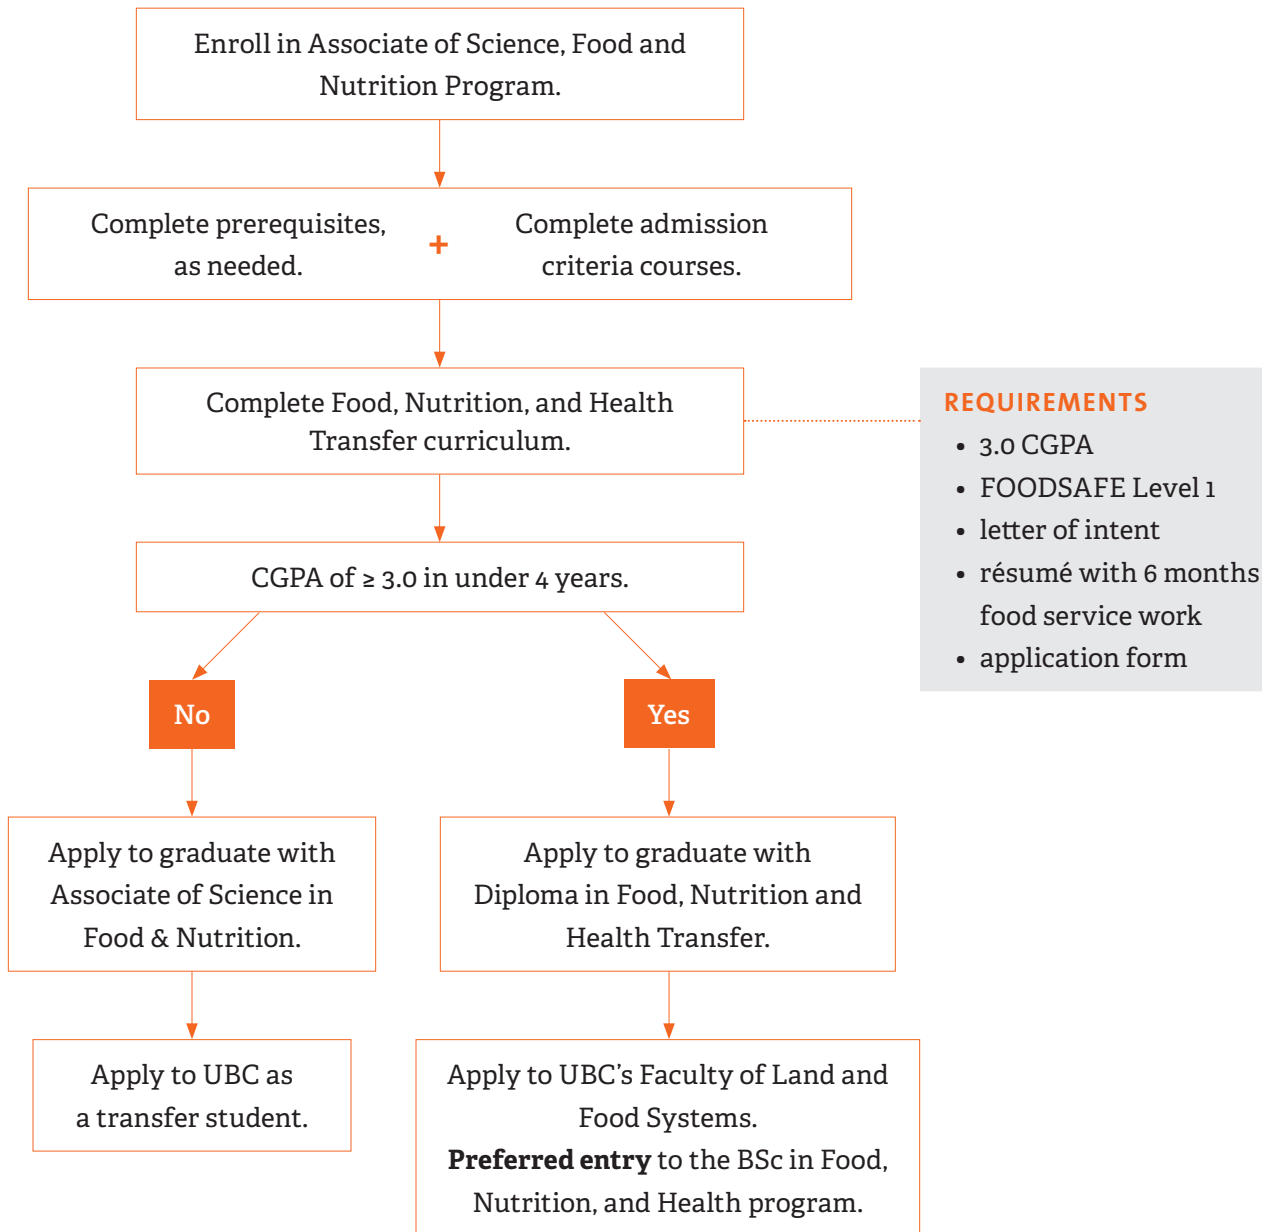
Enroll in Associate of Science, Food and Nutrition Program.

Complete prerequisites, as needed.

+

Complete admission criteria courses.

Complete Food, Nutrition, and Health Transfer curriculum.

REQUIREMENTS
• 3.0 CGPA
• FOODSAFE Level 1
• letter of intent
• résumé with 6 months food service work
• application form

CGPA of ≥ 3.0 in under 4 years.

No

Yes

Apply to graduate with Associate of Science in Food & Nutrition.

Apply to graduate with Diploma in Food, Nutrition and Health Transfer.

Apply to UBC as a transfer student.

Apply to UBC's Faculty of Land and Food Systems.
**Preferred entry** to the BSc in Food, Nutrition, and Health program.